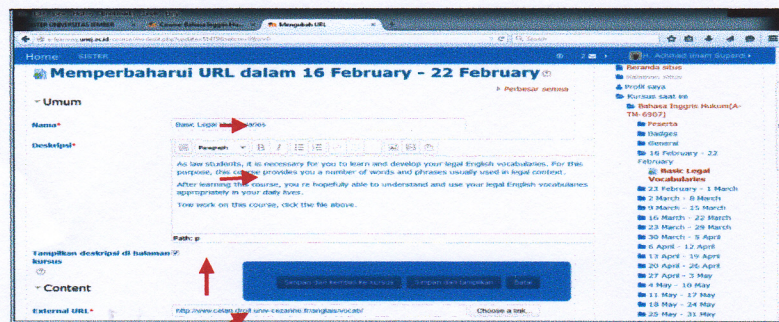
Memperbaharui URL

Home SISTER

Memperbaharui URL dalam 16 February - 22 February

Perbesar semua

Umum

Nama* Basic Legal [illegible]aries

Deskripsi* Paragraph

As law students, it is necessary for you to learn and develop your legal English vocabularies. For this purpose, this c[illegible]e provides you a number of words and phrases usually used in legal context.

After learning this course, you re hopefully able to understand and use your legal English vocabularies appropriately in your daily lives.

To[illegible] work on this course, click the file above.

Path: p

Tampilkan deskripsi di halaman kursus

Content

External URL* http://www.celan.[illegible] Choose a link...

Simpan dan kembali ke kursus Simpan dan tampilkan Batal

H. Achmad Imam Suparji

Beranda situs
Halaman situs
Profil saya
Kursus saat ini
Bahasa Inggris Hukum[A-TM-6907]
Peserta
Badges
General
16 February - 22 February
Basic Legal Vocabularies
23 February - 1 March
2 March - 8 March
9 March - 15 March
16 March - 22 March
23 March - 29 March
30 March - 5 April
6 April - 12 April
13 April - 19 April
20 April - 26 April
27 April - 3 May
4 May - 10 May
11 May - 17 May
18 May - 24 May
25 May - 31 May